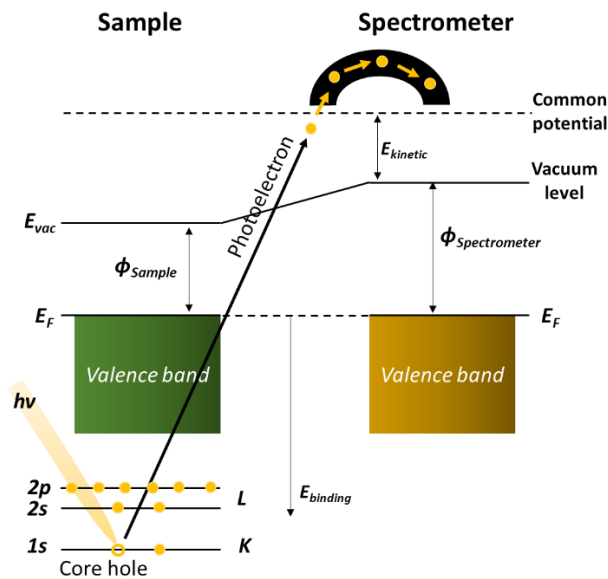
Sample

Spectrometer

Common potential

$E_{kinetic}$

Vacuum level

Photoelectron

$E_{vac}$

$\phi_{Sample}$

$\phi_{Spectrometer}$

$E_F$

$E_F$

Valence band

Valence band

hv

2p

2s

L

$E_{binding}$

1s

K

Core hole